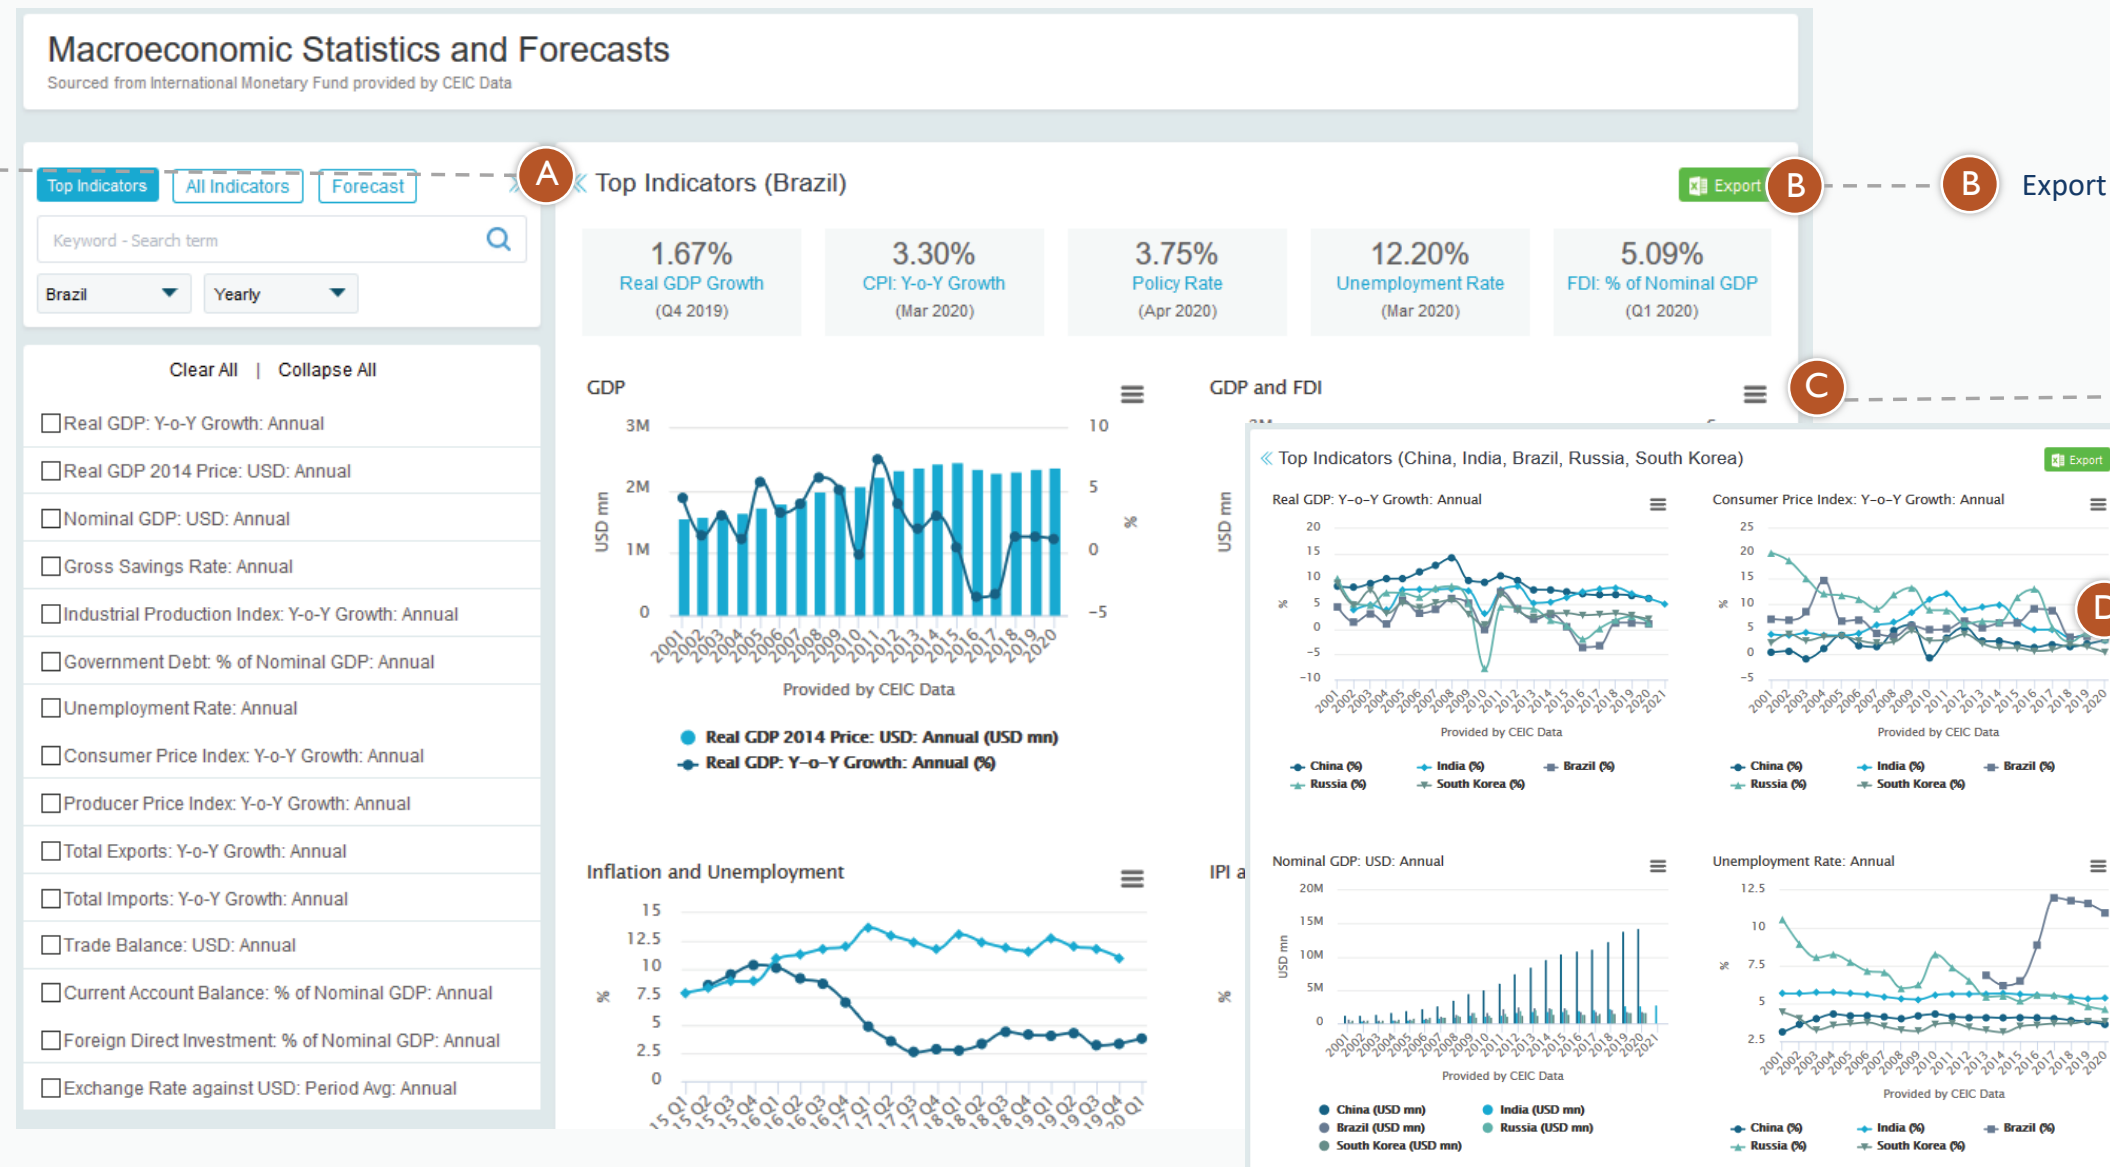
Macroeconomic Statistics and Forecasts
Sourced from International Monetary Fund provided by CEIC Data

Top Indicators | All Indicators | Forecast

A

Top Indicators (Brazil)

Export B — B Export

Keyword - Search term

Brazil | Yearly

| 1.67% Real GDP Growth (Q4 2019) | 3.30% CPI: Y-o-Y Growth (Mar 2020) | 3.75% Policy Rate (Apr 2020) | 12.20% Unemployment Rate (Mar 2020) | 5.09% FDI: % of Nominal GDP (Q1 2020) |
|---|---|---|---|---|

Clear All | Collapse All

Real GDP: Y-o-Y Growth: Annual
Real GDP 2014 Price: USD: Annual
Nominal GDP: USD: Annual
Gross Savings Rate: Annual
Industrial Production Index: Y-o-Y Growth: Annual
Government Debt: % of Nominal GDP: Annual
Unemployment Rate: Annual
Consumer Price Index: Y-o-Y Growth: Annual
Producer Price Index: Y-o-Y Growth: Annual
Total Exports: Y-o-Y Growth: Annual
Total Imports: Y-o-Y Growth: Annual
Trade Balance: USD: Annual
Current Account Balance: % of Nominal GDP: Annual
Foreign Direct Investment: % of Nominal GDP: Annual
Exchange Rate against USD: Period Avg: Annual

GDP
3M 2M 1M 0
10 5 0 -5
USD mn
%
2001 2002 2003 2004 2005 2006 2007 2008 2009 2010 2011 2012 2013 2014 2015 2016 2017 2018 2019 2020
Provided by CEIC Data
Real GDP 2014 Price: USD: Annual (USD mn)
Real GDP: Y-o-Y Growth: Annual (%)

GDP and FDI
C
USD mn
%

Inflation and Unemployment
15 12.5 10 7.5 5 2.5 0
%
15 Q1 15 Q2 15 Q3 15 Q4 16 Q1 16 Q2 16 Q3 16 Q4 17 Q1 17 Q2 17 Q3 17 Q4 18 Q1 18 Q2 18 Q3 18 Q4 19 Q1 19 Q2 19 Q3 19 Q4 20 Q1

IPI a

Top Indicators (China, India, Brazil, Russia, South Korea)
Export

Real GDP: Y-o-Y Growth: Annual
20 15 10 5 0 -5 -10
%
2001 2002 2003 2004 2005 2006 2007 2008 2009 2010 2011 2012 2013 2014 2015 2016 2017 2018 2019 2020 2021
Provided by CEIC Data
China (%) India (%) Brazil (%) Russia (%) South Korea (%)

Consumer Price Index: Y-o-Y Growth: Annual
25 20 15 10 5 0 -5
%
2001 2002 2003 2004 2005 2006 2007 2008 2009 2010 2011 2012 2013 2014 2015 2016 2017 2018 2019 2020
Provided by CEIC Data
China (%) India (%) Brazil (%) Russia (%) South Korea (%)
D

Nominal GDP: USD: Annual
20M 15M 10M 5M 0
USD mn
2001 2002 2003 2004 2005 2006 2007 2008 2009 2010 2011 2012 2013 2014 2015 2016 2017 2018 2019 2020 2021
Provided by CEIC Data
China (USD mn) India (USD mn) Brazil (USD mn) Russia (USD mn) South Korea (USD mn)

Unemployment Rate: Annual
12.5 10 7.5 5 2.5
%
2001 2002 2003 2004 2005 2006 2007 2008 2009 2010 2011 2012 2013 2014 2015 2016 2017 2018 2019 2020
Provided by CEIC Data
China (%) India (%) Brazil (%) Russia (%) South Korea (%)